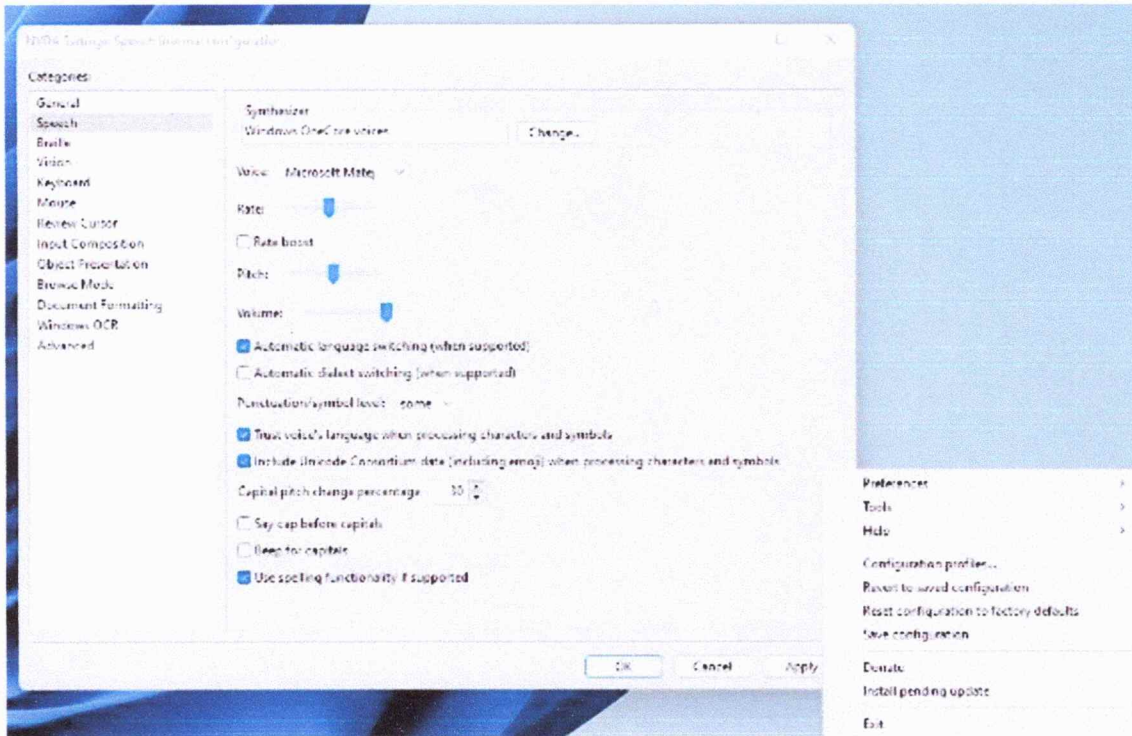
NVDA Settings: Speech (normal configuration)

Categories:

General
Speech
Braille
Vision
Keyboard
Mouse
Review Cursor
Input Composition
Object Presentation
Browse Mode
Document Formatting
Windows OCR
Advanced

Synthesizer
Windows OneCore voices
Change...

Voice: Microsoft Matej

Rate:

Rate boost

Pitch:

Volume:

Automatic language switching (when supported)

Automatic dialect switching (when supported)

Punctuation/symbol level: some

Trust voice's language when processing characters and symbols

Include Unicode Consortium data (including emoji) when processing characters and symbols

Capital pitch change percentage 30

Say cap before capitals

Beep for capitals

Use spelling functionality if supported

OK
Cancel
Apply

Preferences
Tools
Help
Configuration profiles...
Revert to saved configuration
Reset configuration to factory defaults
Save configuration
Donate
Install pending update
Exit